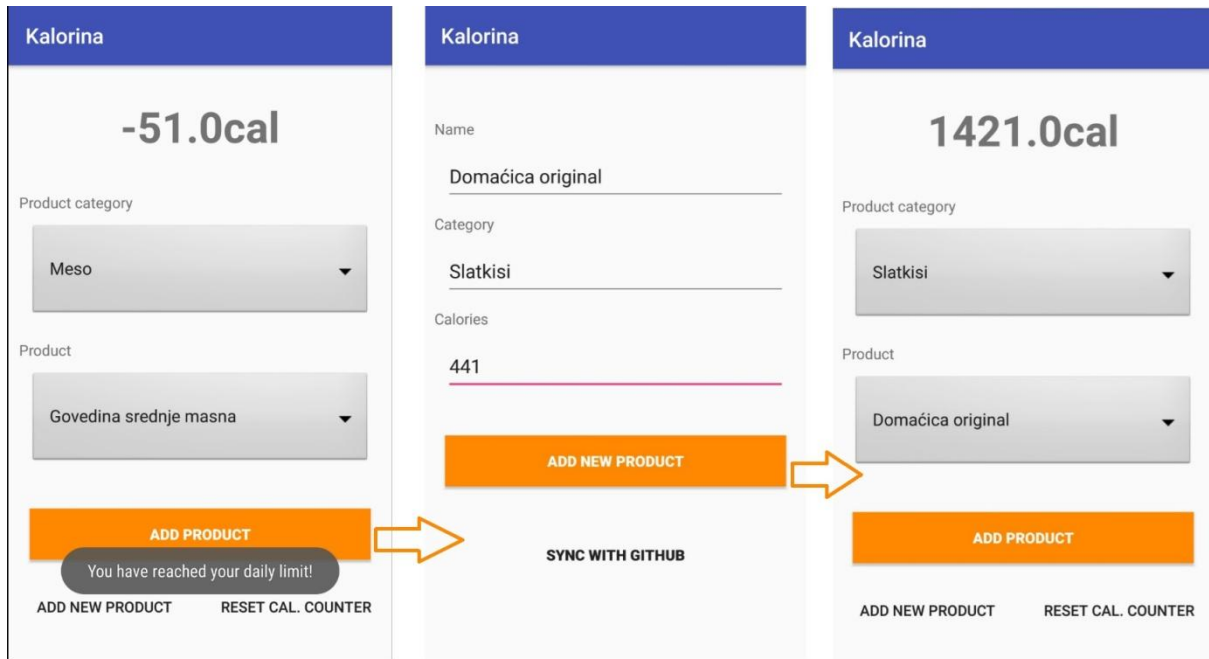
Kalorina

-51.0cal

Product category

Meso

Product

Govedina srednje masna

ADD PRODUCT

You have reached your daily limit!

ADD NEW PRODUCT

RESET CAL. COUNTER

Kalorina

Name

Domaćica original

Category

Slatkisi

Calories

441

ADD NEW PRODUCT

SYNC WITH GITHUB

Kalorina

1421.0cal

Product category

Slatkisi

Product

Domaćica original

ADD PRODUCT

ADD NEW PRODUCT

RESET CAL. COUNTER